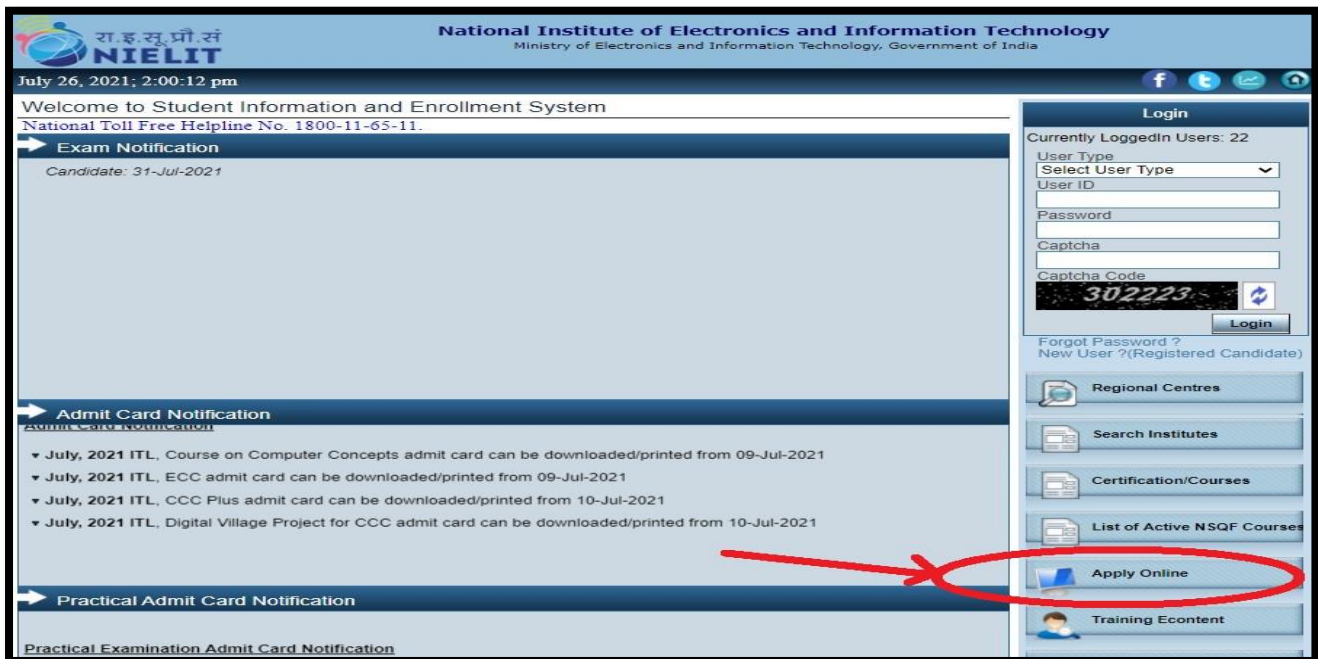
रा.इ.सू.प्रौ.सं
NIELIT

National Institute of Electronics and Information Technology
Ministry of Electronics and Information Technology, Government of India

July 26, 2021; 2:00:12 pm

Welcome to Student Information and Enrollment System
National Toll Free Helpline No. 1800-11-65-11.

Exam Notification

Candidate: 31-Jul-2021

Admit Card Notification

Admit Card Notification

▾ July, 2021 ITL, Course on Computer Concepts admit card can be downloaded/printed from 09-Jul-2021
▾ July, 2021 ITL, ECC admit card can be downloaded/printed from 09-Jul-2021
▾ July, 2021 ITL, CCC Plus admit card can be downloaded/printed from 10-Jul-2021
▾ July, 2021 ITL, Digital Village Project for CCC admit card can be downloaded/printed from 10-Jul-2021

Practical Admit Card Notification

Practical Examination Admit Card Notification

Login
Currently LoggedIn Users: 22
User Type
Select User Type
User ID
Password
Captcha
Captcha Code
302223
Login
Forgot Password ?
New User ?(Registered Candidate)

Regional Centres
Search Institutes
Certification/Courses
List of Active NSQF Courses
Apply Online
Training Econtent